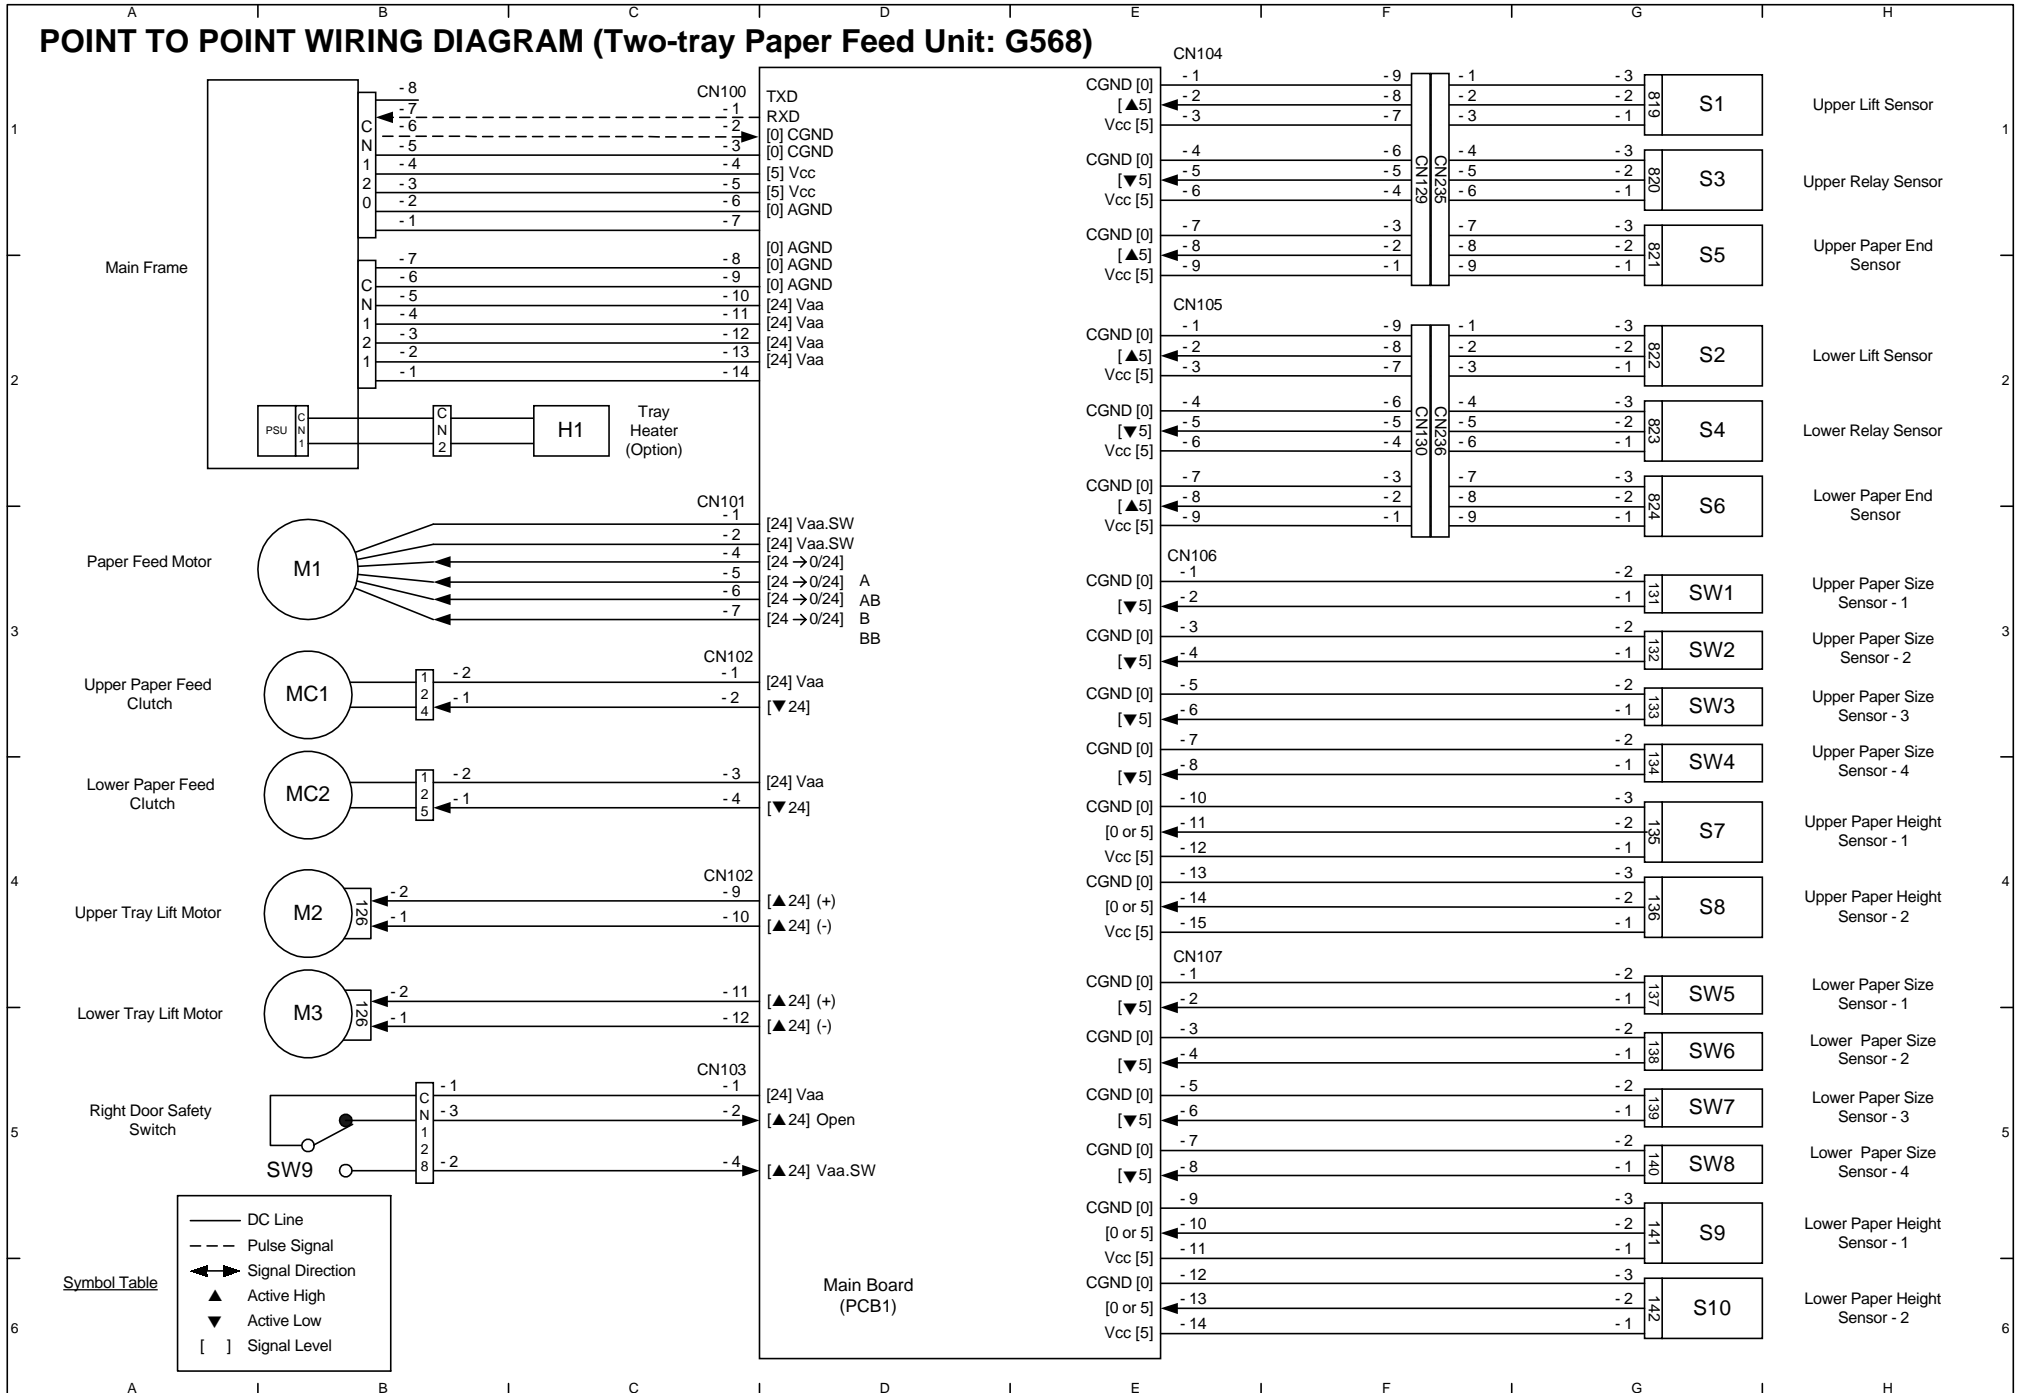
A B C D E F G H

POINT TO POINT WIRING DIAGRAM (Two-tray Paper Feed Unit: G568)

Main Frame

CN120
-8 -7 -6 -5 -4 -3 -2 -1

CN100
-1 TXD
-2 RXD
-3 [0] CGND
-4 [0] CGND
-5 [5] Vcc
-6 [5] Vcc
-7 [0] AGND

CN121
-7 -6 -5 -4 -3 -2 -1

-8 [0] AGND
-9 [0] AGND
-10 [0] AGND
-11 [24] Vaa
-12 [24] Vaa
-13 [24] Vaa
-14 [24] Vaa

PSU CN1 CN2 H1 Tray Heater (Option)

CN101
Paper Feed Motor M1
-1 [24] Vaa.SW
-2 [24] Vaa.SW
-4 [24 → 0/24]
-5 [24 → 0/24] A
-6 [24 → 0/24] AB
-7 [24 → 0/24] B
BB

CN102
Upper Paper Feed Clutch MC1 124 -2 -1
-1 [24] Vaa
-2 [▼24]

Lower Paper Feed Clutch MC2 125 -2 -1
-3 [24] Vaa
-4 [▼24]

CN102
Upper Tray Lift Motor M2 126 -2 -1
-9 [▲24] (+)
-10 [▲24] (-)

Lower Tray Lift Motor M3 126 -2 -1
-11 [▲24] (+)
-12 [▲24] (-)

CN103
Right Door Safety Switch SW9 CN128 -1 -3 -2
-1 [24] Vaa
-2 [▲24] Open
-4 [▲24] Vaa.SW

Symbol Table
DC Line
Pulse Signal
Signal Direction
▲ Active High
▼ Active Low
[ ] Signal Level

Main Board (PCB1)

CN104
CGND [0] -1 -9 -1 -3
[▲5] -2 -8 -2 -2 819 S1 Upper Lift Sensor
Vcc [5] -3 -7 -3 -1
CGND [0] -4 -6 -4 -3
[▼5] -5 -5 -5 -2 820 S3 Upper Relay Sensor
Vcc [5] -6 -4 -6 -1
CGND [0] -7 -3 -7 -3
[▲5] -8 -2 -8 -2 821 S5 Upper Paper End Sensor
Vcc [5] -9 -1 -9 -1
CN129 CN235

CN105
CGND [0] -1 -9 -1 -3
[▲5] -2 -8 -2 -2 822 S2 Lower Lift Sensor
Vcc [5] -3 -7 -3 -1
CGND [0] -4 -6 -4 -3
[▼5] -5 -5 -5 -2 823 S4 Lower Relay Sensor
Vcc [5] -6 -4 -6 -1
CGND [0] -7 -3 -7 -3
[▲5] -8 -2 -8 -2 824 S6 Lower Paper End Sensor
Vcc [5] -9 -1 -9 -1
CN130 CN236

CN106
CGND [0] -1 -2
[▼5] -2 -1 131 SW1 Upper Paper Size Sensor - 1
CGND [0] -3 -2
[▼5] -4 -1 132 SW2 Upper Paper Size Sensor - 2
CGND [0] -5 -2
[▼5] -6 -1 133 SW3 Upper Paper Size Sensor - 3
CGND [0] -7 -2
[▼5] -8 -1 134 SW4 Upper Paper Size Sensor - 4
CGND [0] -10 -3
[0 or 5] -11 -2 135 S7 Upper Paper Height Sensor - 1
Vcc [5] -12 -1
CGND [0] -13 -3
[0 or 5] -14 -2 136 S8 Upper Paper Height Sensor - 2
Vcc [5] -15 -1

CN107
CGND [0] -1 -2
[▼5] -2 -1 137 SW5 Lower Paper Size Sensor - 1
CGND [0] -3 -2
[▼5] -4 -1 138 SW6 Lower Paper Size Sensor - 2
CGND [0] -5 -2
[▼5] -6 -1 139 SW7 Lower Paper Size Sensor - 3
CGND [0] -7 -2
[▼5] -8 -1 140 SW8 Lower Paper Size Sensor - 4
CGND [0] -9 -3
[0 or 5] -10 -2 141 S9 Lower Paper Height Sensor - 1
Vcc [5] -11 -1
CGND [0] -12 -3
[0 or 5] -13 -2 142 S10 Lower Paper Height Sensor - 2
Vcc [5] -14 -1

1 2 3 4 5 6